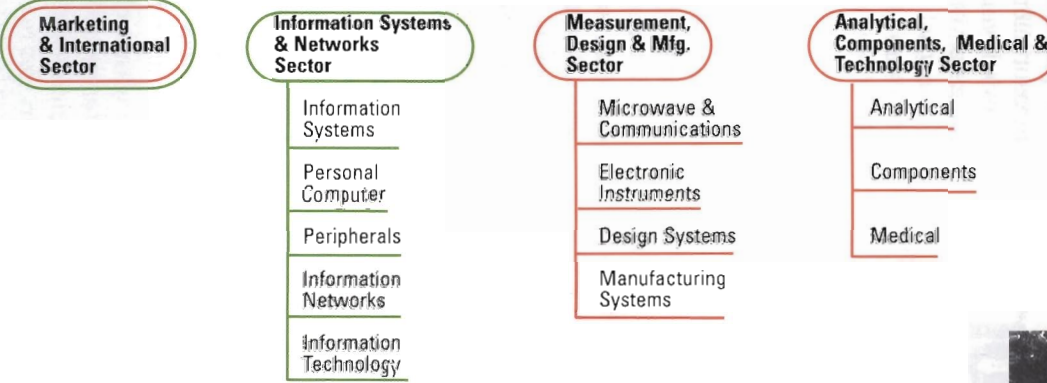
Marketing & International Sector

Information Systems & Networks Sector

Information Systems

Personal Computer

Peripherals

Information Networks

Information Technology

Measurement, Design & Mfg. Sector

Microwave & Communications

Electronic Instruments

Design Systems

Manufacturing Systems

Analytical, Components, Medical & Technology Sector

Analytical

Components

Medical